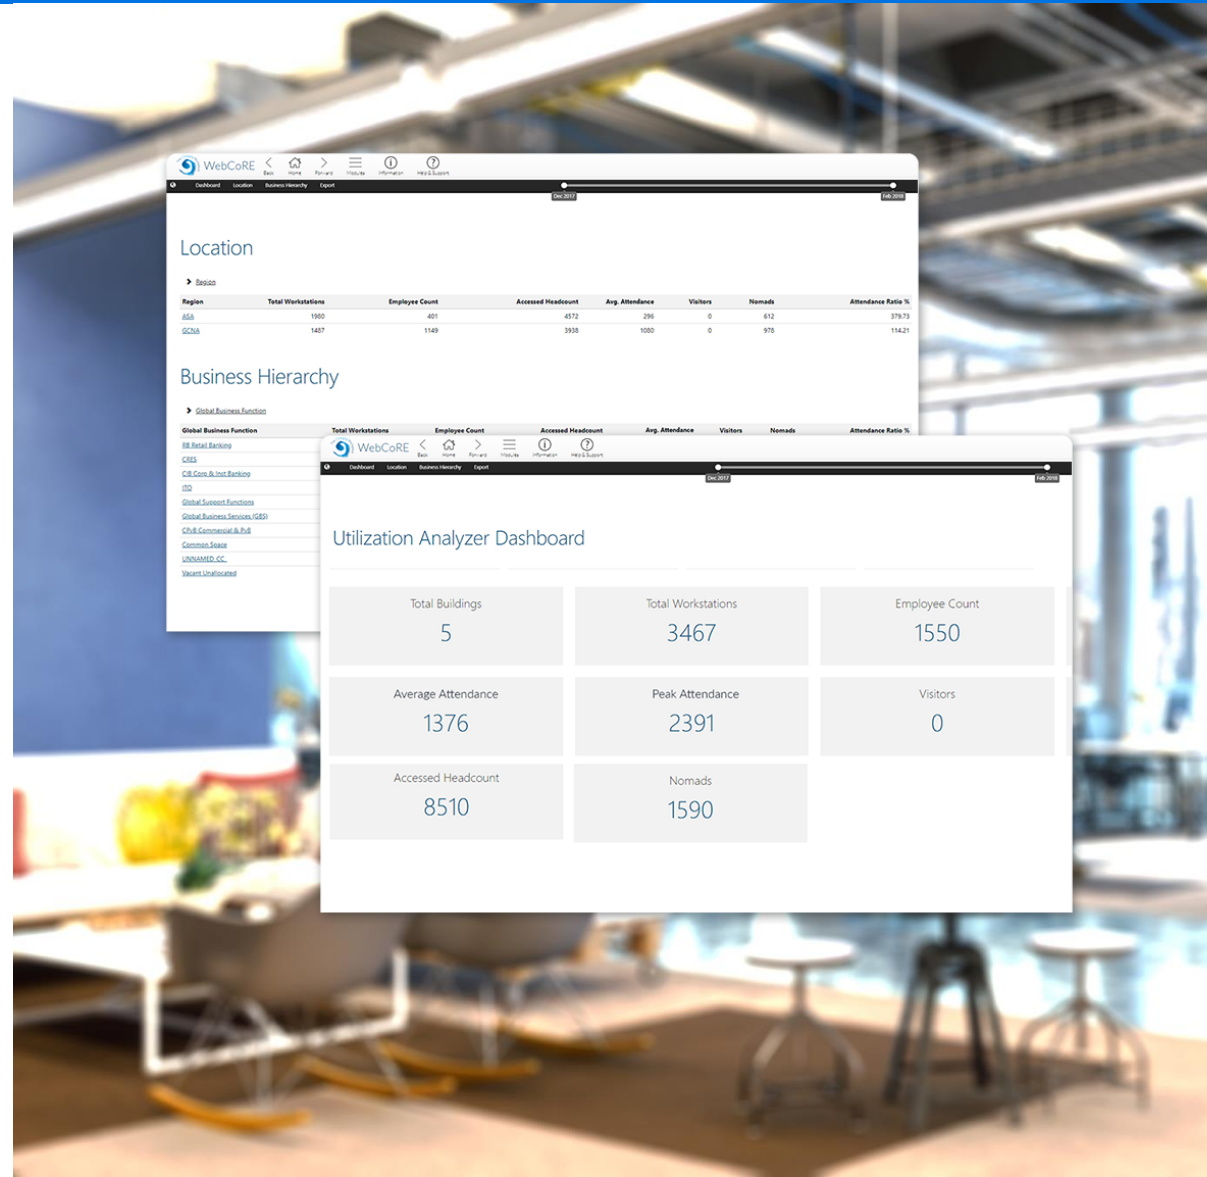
WebCoRE Back Home Forward Modules Information Help & Support

Dashboard Location Business Hierarchy Export

Dec 2017 Feb 2018

Location

Region

| Region | Total Workstations | Employee Count | Accessed Headcount | Avg. Attendance | Visitors | Nomads | Attendance Ratio % |
|---|---|---|---|---|---|---|---|
| ASIA | 1980 | 401 | 4572 | 296 | 0 | 612 | 379.73 |
| GCNA | 1487 | 1149 | 3938 | 1080 | 0 | 978 | 114.21 |

Business Hierarchy

Global Business Function

| Global Business Function | Total Workstations | Employee Count | Accessed Headcount | Avg. Attendance | Visitors | Nomads | Attendance Ratio % |
|---|---|---|---|---|---|---|---|
| RB Retail Banking | | | | | | | |
| CRES | | | | | | | |
| CIB Corp & Inst Banking | | | | | | | |
| ITO | | | | | | | |
| Global Support Functions | | | | | | | |
| Global Business Services (GBS) | | | | | | | |
| CPvB Commercial & PvB | | | | | | | |
| Common Space | | | | | | | |
| UNNAMED_CC | | | | | | | |
| Vacant Unallocated | | | | | | | |

WebCoRE Back Home Forward Modules Information Help & Support

Dashboard Location Business Hierarchy Export

Dec 2017 Feb 2018

Utilization Analyzer Dashboard

Total Buildings
5

Total Workstations
3467

Employee Count
1550

Average Attendance
1376

Peak Attendance
2391

Visitors
0

Accessed Headcount
8510

Nomads
1590